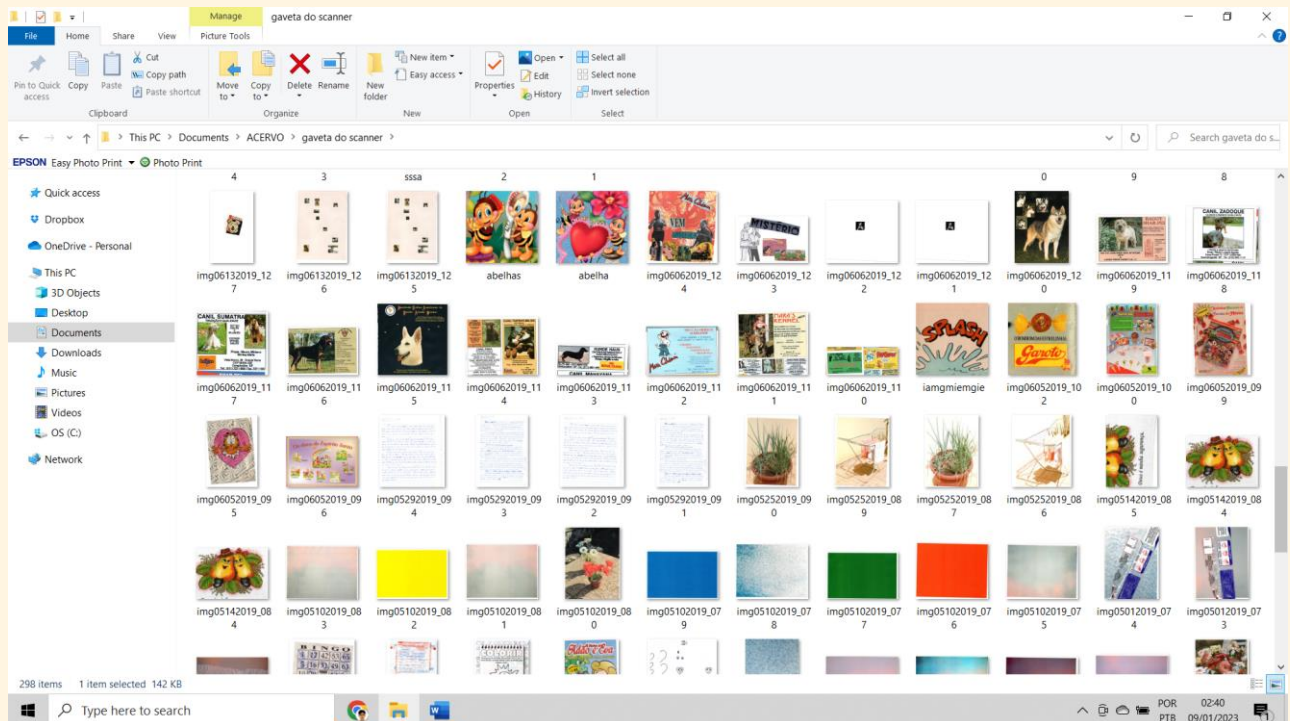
Manage gaveta do scanner

File Home Share View Picture Tools

Pin to Quick access Copy Paste Cut Copy path Paste shortcut Clipboard

Move to Copy to Delete Rename Organize

New folder New item Easy access New

Properties Open Edit History Open

Select all Select none Invert selection Select

This PC > Documents > ACERVO > gaveta do scanner >

Search gaveta do s...

EPSON Easy Photo Print Photo Print

Quick access
Dropbox
OneDrive - Personal
This PC
3D Objects
Desktop
Documents
Downloads
Music
Pictures
Videos
OS (C:)
Network

4 3 sssa 2 1 0 9 8

img06132019_127
img06132019_126
img06132019_125
abelhas
abelha
img06062019_124
img06062019_123
img06062019_122
img06062019_121
img06062019_120
img06062019_119
img06062019_118

img06062019_117
img06062019_116
img06062019_115
img06062019_114
img06062019_113
img06062019_112
img06062019_111
img06062019_110
iamgmiemgie
img06052019_102
img06052019_100
img06052019_099

img06052019_095
img06052019_096
img05292019_094
img05292019_093
img05292019_092
img05292019_091
img05252019_090
img05252019_089
img05252019_087
img05252019_086
img05142019_085
img05142019_084

img05142019_084
img05102019_083
img05102019_082
img05102019_081
img05102019_080
img05102019_079
img05102019_078
img05102019_077
img05102019_076
img05102019_075
img05012019_074
img05012019_073

298 items 1 item selected 142 KB

Type here to search

POR PTB 02:40 09/01/2023